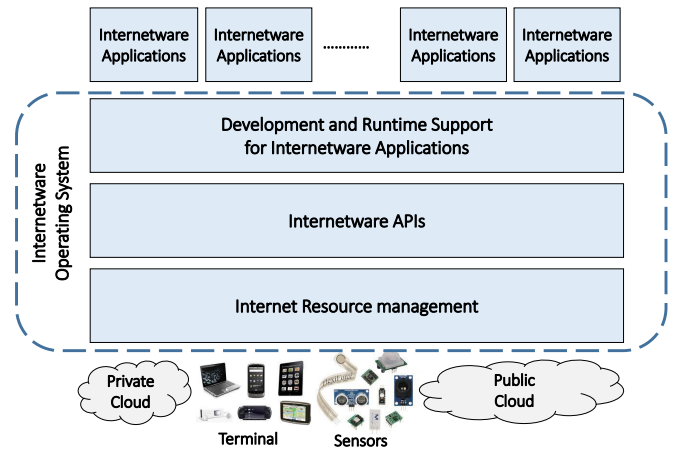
Internetware Applications

Internetware Applications

..........

Internetware Applications

Internetware Applications

Internetware Operating System

Development and Runtime Support for Internetware Applications

Internetware APIs

Internet Resource management

Private Cloud

Terminal

Sensors

Public Cloud